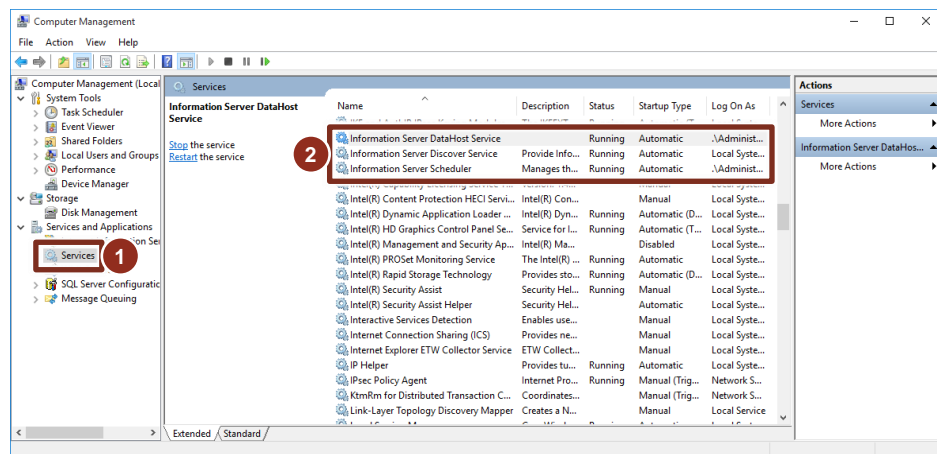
Computer Management

File Action View Help

Computer Management (Local
System Tools
Task Scheduler
Event Viewer
Shared Folders
Local Users and Groups
Performance
Device Manager
Storage
Disk Management
Services and Applications
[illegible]tion Se
Services
1
SQL Server Configurati
Message Queuing

Services

Information Server DataHost Service

Stop the service
Restart the service

| Name | Description | Status | Startup Type | Log On As |
|---|---|---|---|---|
| Information Server DataHost Service |  | Running | Automatic | .\Administ... |
| Information Server Discover Service | Provide Info... | Running | Automatic | Local Syste... |
| Information Server Scheduler | Manages th... | Running | Automatic | .\Administ... |
| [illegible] |  |  | Manual | Local Syste... |
| Intel(R) Content Protection HECI Servi... | Intel(R) Con... |  | Manual | Local Syste... |
| Intel(R) Dynamic Application Loader ... | Intel(R) Dyn... | Running | Automatic (D... | Local Syste... |
| Intel(R) HD Graphics Control Panel Se... | Service for I... | Running | Automatic (T... | Local Syste... |
| Intel(R) Management and Security Ap... | Intel(R) Ma... |  | Disabled | Local Syste... |
| Intel(R) PROSet Monitoring Service | The Intel(R) ... | Running | Manual | Local Syste... |
| Intel(R) Rapid Storage Technology | Provides sto... | Running | Automatic (D... | Local Syste... |
| Intel(R) Security Assist | Security Hel... | Running | Manual | Local Syste... |
| Intel(R) Security Assist Helper | Security Hel... |  | Automatic | Local Syste... |
| Interactive Services Detection | Enables use... |  | Manual | Local Syste... |
| Internet Connection Sharing (ICS) | Provides ne... |  | Manual | Local Syste... |
| Internet Explorer ETW Collector Service | ETW Collect... |  | Manual | Local Syste... |
| IP Helper | Provides tu... | Running | Automatic | Local Syste... |
| IPsec Policy Agent | Internet Pro... | Running | Manual (Trig... | Network S... |
| KtmRm for Distributed Transaction C... | Coordinates... |  | Manual (Trig... | Network S... |
| Link-Layer Topology Discovery Mapper | Creates a N... |  | Manual | Local Service |

2

Extended Standard

Actions
Services
More Actions
Information Server DataHos...
More Actions